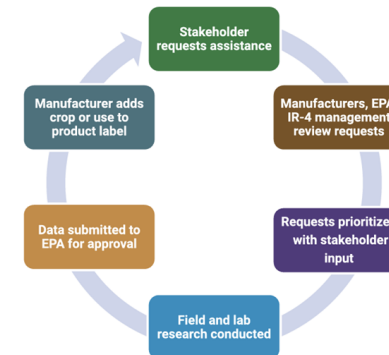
Stakeholder requests assistance

Manufacturers, EPA IR-4 management review requests

Requests prioritiz with stakeholder input

Field and lab research conducted

Data submitted to EPA for approval

Manufacturer adds crop or use to product label